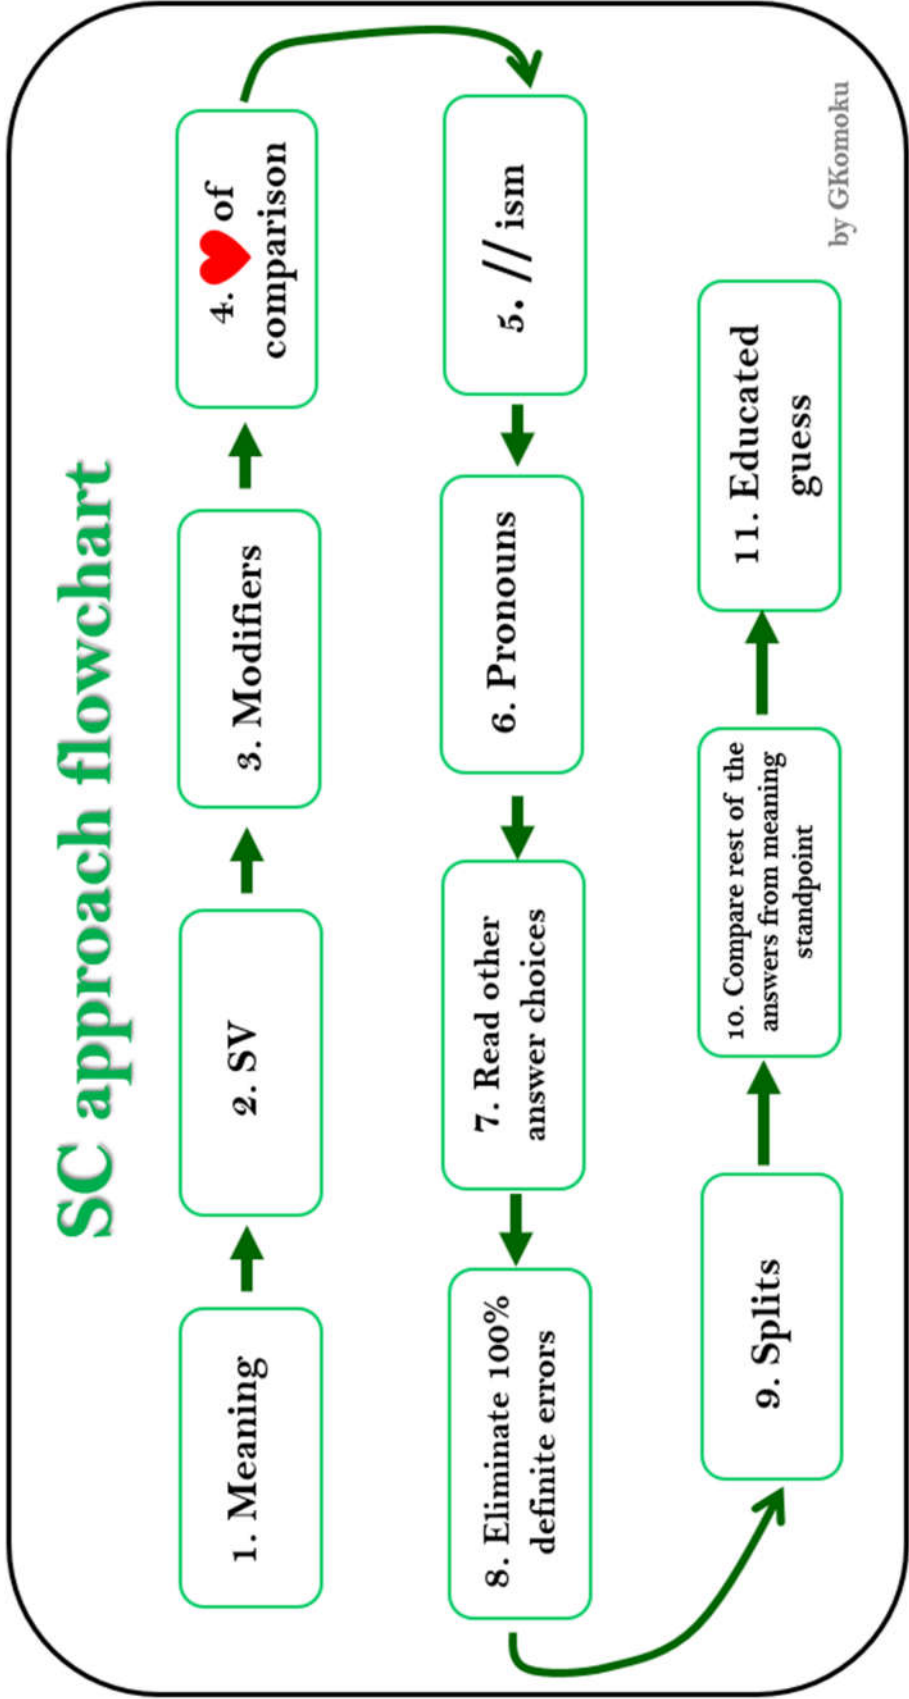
SC approach flowchart

1. Meaning

2. SV

3. Modifiers

4. ♥ of comparison

5. // ism

6. Pronouns

7. Read other answer choices

8. Eliminate 100% definite errors

9. Splits

10. Compare rest of the answers from meaning standpoint

11. Educated guess

by GKomoku